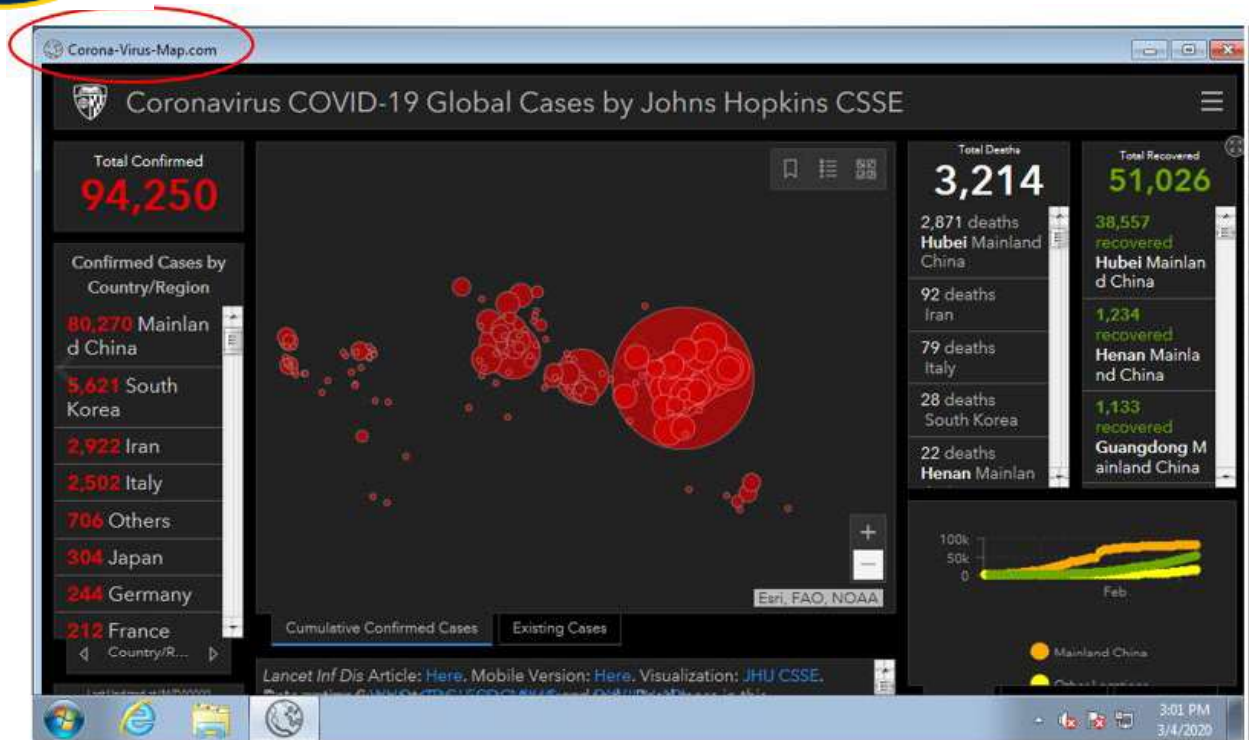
Corona-Virus-Map.com

Coronavirus COVID-19 Global Cases by Johns Hopkins CSSE

Total Confirmed
94,250

Confirmed Cases by Country/Region

80,270 Mainland China
5,621 South Korea
2,922 Iran
2,502 Italy
706 Others
304 Japan
244 Germany
212 France

Country/R...

Last Updated at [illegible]

Total Deaths
3,214

2,871 deaths Hubei Mainland China
92 deaths Iran
79 deaths Italy
28 deaths South Korea
22 deaths Henan Mainlan

Total Recovered
51,026

38,557 recovered Hubei Mainland China
1,234 recovered Henan Mainland China
1,133 recovered Guangdong Mainland China

Esri, FAO, NOAA

Cumulative Confirmed Cases
Existing Cases

Lancet Inf Dis Article: Here. Mobile Version: Here. Visualization: JHU CSSE. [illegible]

100k
50k
0
Feb

Mainland China
Other Locations

3:01 PM
3/4/2020